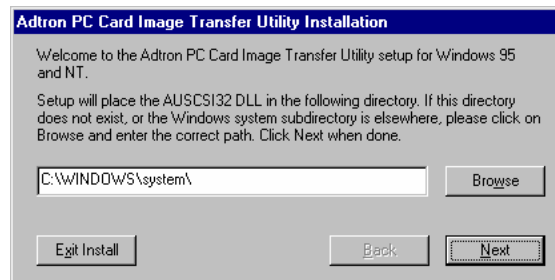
Adtron PC Card Image Transfer Utility Installation

Welcome to the Adtron PC Card Image Transfer Utility setup for Windows 95 and NT.

Setup will place the AUSCSI32 DLL in the following directory. If this directory does not exist, or the Windows system subdirectory is elsewhere, please click on Browse and enter the correct path. Click Next when done.

C:\WINDOWS\system\

Browse

Exit Install

Back

Next